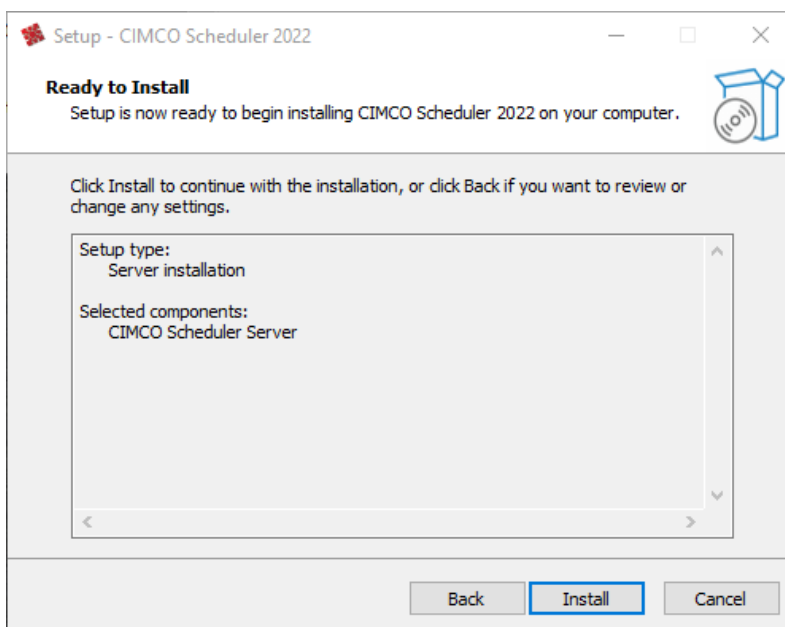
Setup - CIMCO Scheduler 2022

Ready to Install
Setup is now ready to begin installing CIMCO Scheduler 2022 on your computer.

Click Install to continue with the installation, or click Back if you want to review or change any settings.

Setup type:
Server installation

Selected components:
CIMCO Scheduler Server

Back Install Cancel